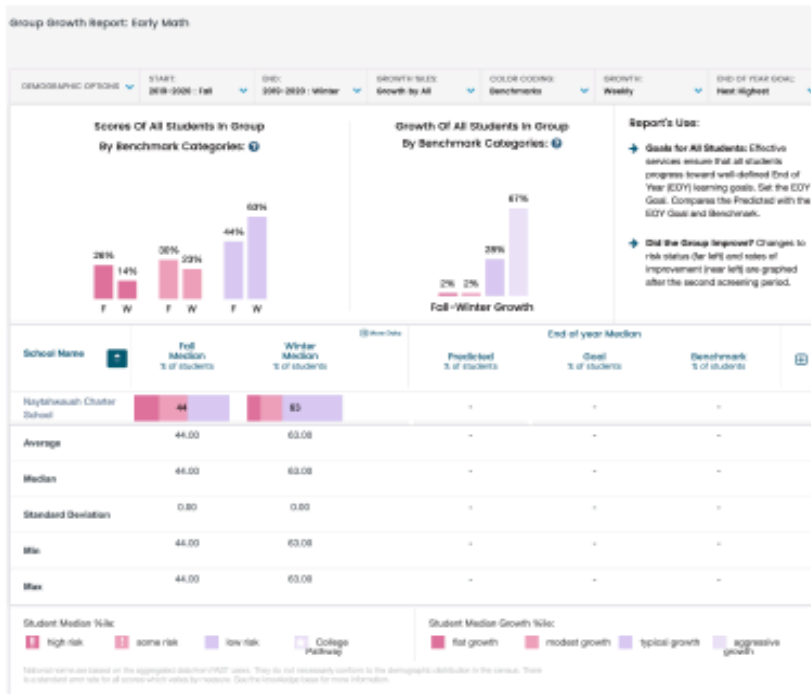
Group Growth Report: Early Math

DEMOGRAPHIC OPTIONS | START: 2019-2020 : Fall | END: 2019-2020 : Winter | GROWTH TILES: Growth by All | COLOR CODING: Benchmarks | GROWTH: Weekly | END OF YEAR GOAL: Next Highest

Scores Of All Students In Group By Benchmark Categories:

28% 14% 30% 23% 44% 63%

F W F W F W

Growth Of All Students In Group By Benchmark Categories:

2% 2% 28% 67%

Fall-Winter Growth

Report's Use:

Goals for All Students: Effective services ensure that all students progress toward well-defined End of Year (EOY) learning goals. Set the EOY Goal. Compares the Predicted with the EOY Goal and Benchmark.

Did the Group Improve? Changes to risk status (far left) and rates of improvement (near left) are graphed after the second screening period.

| School Name | Fall Median % of students | Winter Median % of students | Predicted % of students | Goal % of students | Benchmark % of students |
|---|---|---|---|---|---|
| Naytahwaush Charter School | 44 | 63 | - | - | - |
| Average | 44.00 | 63.00 | - | - | - |
| Median | 44.00 | 63.00 | - | - | - |
| Standard Deviation | 0.00 | 0.00 | - | - | - |
| Min | 44.00 | 63.00 | - | - | - |
| Max | 44.00 | 63.00 | - | - | - |

End of year Median

More Data

Student Median %ile: high risk, some risk, low risk, College Pathway

Student Median Growth %ile: flat growth, modest growth, typical growth, aggressive growth

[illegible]